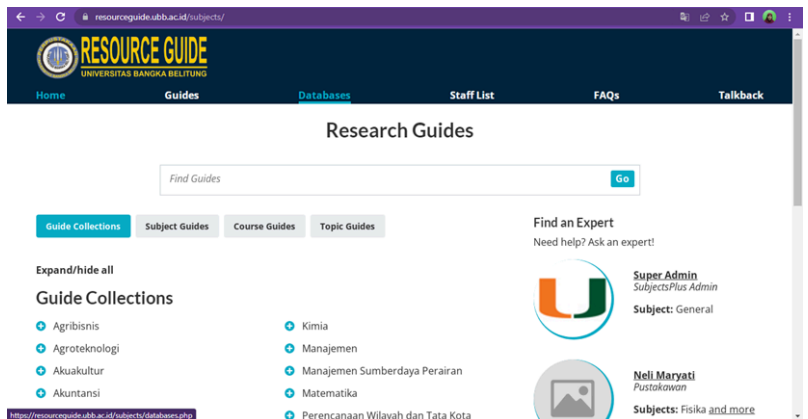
resourceguide.ubb.ac.id/subjects/

RESOURCE GUIDE
UNIVERSITAS BANGKA BELITUNG

Home
Guides
Databases
Staff List
FAQs
Talkback

Research Guides

Find Guides
Go

Guide Collections
Subject Guides
Course Guides
Topic Guides

Expand/hide all

Guide Collections

Agribisnis
Agroteknologi
Akuakultur
Akuntansi

Kimia
Manajemen
Manajemen Sumberdaya Perairan
Matematika
Perencanaan Wilayah dan Tata Kota

Find an Expert
Need help? Ask an expert!

Super Admin
SubjectsPlus Admin
Subject: General

Neli Maryati
Pustakawan
Subjects: Fisika and more

https://resourceguide.ubb.ac.id/subjects/databases.php